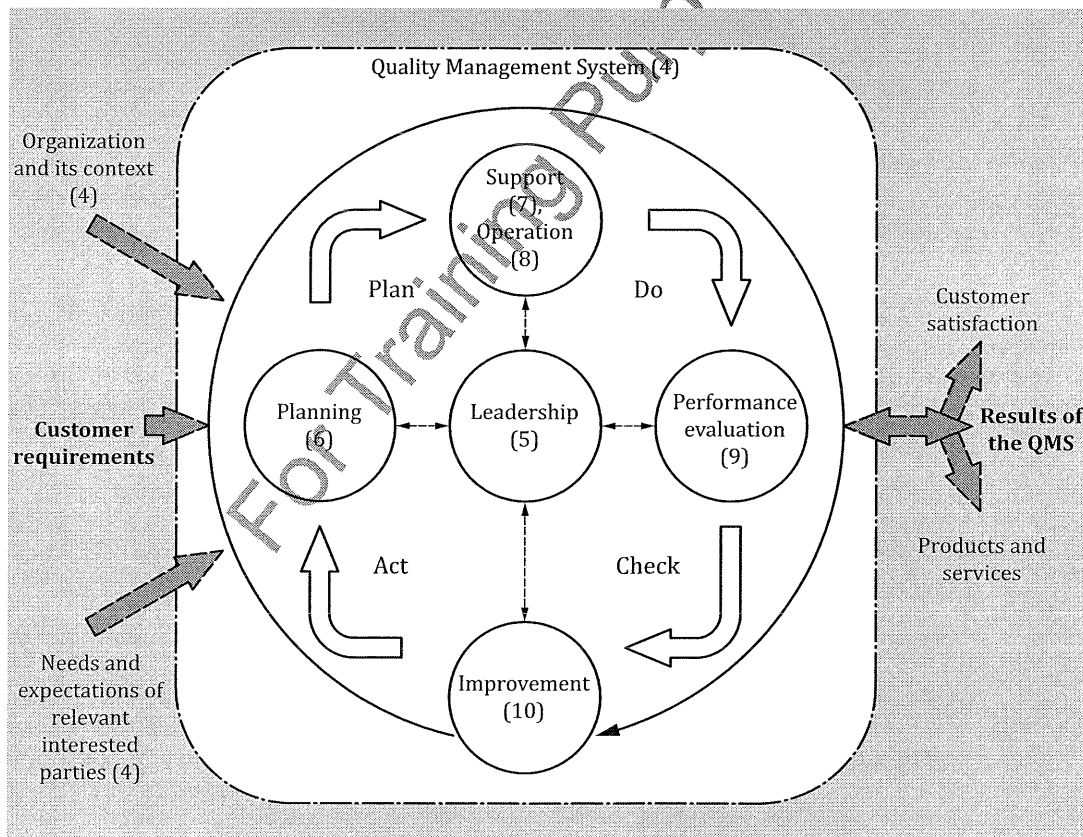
Quality Management System (4)

Organization and its context (4)

Customer requirements

Needs and expectations of relevant interested parties (4)

Support (7), Operation (8)

Plan

Do

Planning (6)

Leadership (5)

Performance evaluation (9)

Act

Check

Improvement (10)

Customer satisfaction

Results of the QMS

Products and services

For Training Pu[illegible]